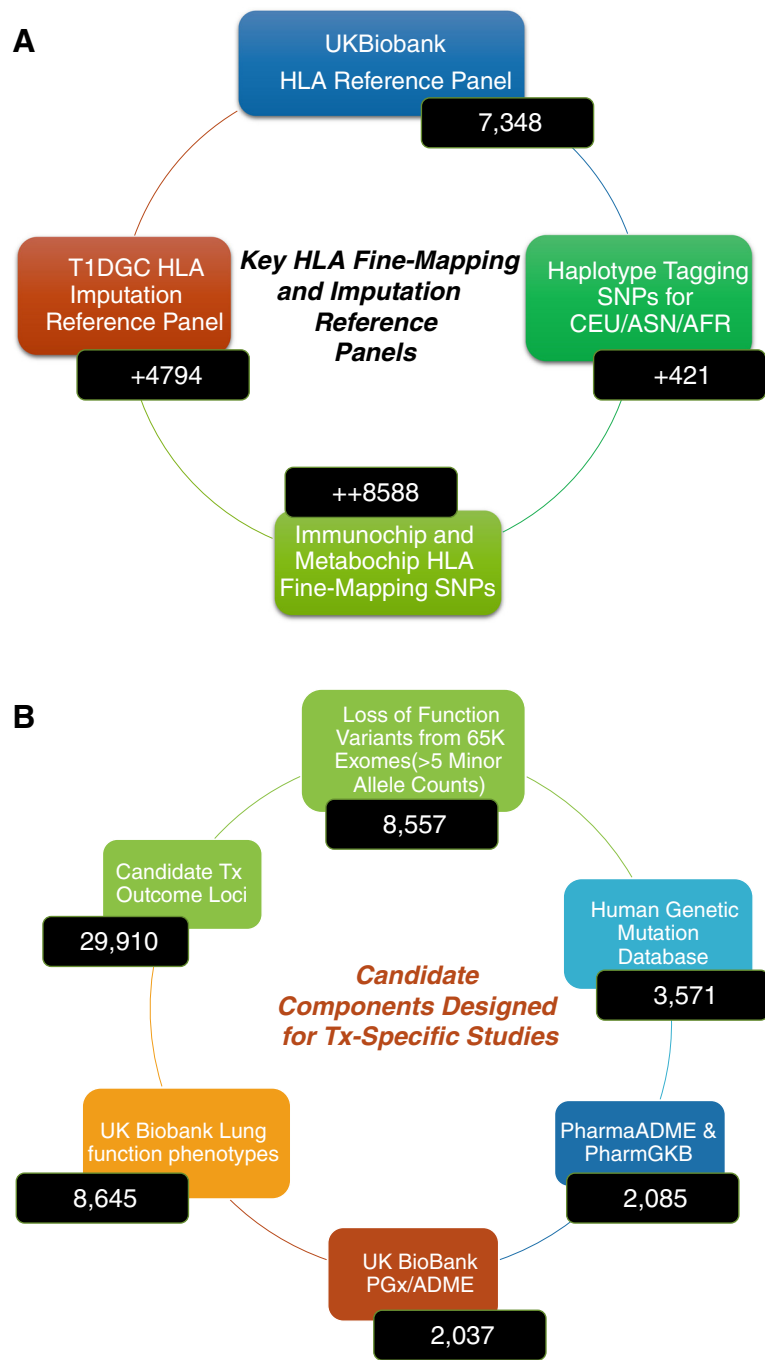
A

UKBiobank HLA Reference Panel

7,348

Key HLA Fine-Mapping and Imputation Reference Panels

T1DGC HLA Imputation Reference Panel

+4794

Haplotype Tagging SNPs for CEU/ASN/AFR

+421

++8588

Immunochip and Metabochip HLA Fine-Mapping SNPs

B

Loss of Function Variants from 65K Exomes(>5 Minor Allele Counts)

8,557

Candidate Tx Outcome Loci

29,910

Human Genetic Mutation Database

3,571

Candidate Components Designed for Tx-Specific Studies

UK Biobank Lung function phenotypes

8,645

PharmaADME & PharmGKB

2,085

UK BioBank PGx/ADME

2,037